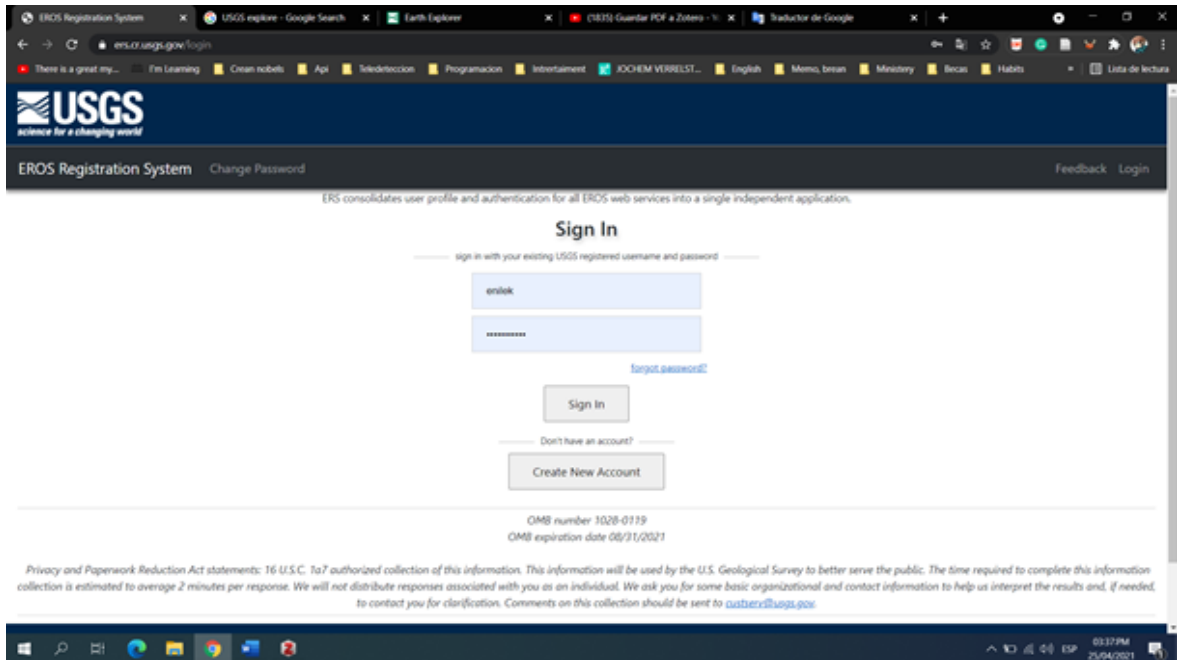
EROS Registration System ×
USGS explore - Google Search ×
Earth Explorer ×
(1835) Guardar PDF a Zotero - Y ×
Traductor de Google ×
+

ers.cr.usgs.gov/login

There is a great my... I'm Learning Crean nobels Api Teledeteccion Programacion Intertaiment JOCHEM VERRELST... English Memo, brean Ministery Becas Habits » Lista de lectura

USGS
science for a changing world

EROS Registration System Change Password Feedback Login

ERS consolidates user profile and authentication for all EROS web services into a single independent application.

Sign In

sign in with your existing USGS registered username and password

enlek

••••••••••

forgot password?

Sign In

Don't have an account?

Create New Account

OMB number 1028-0119
OMB expiration date 08/31/2021

Privacy and Paperwork Reduction Act statements: 16 U.S.C. 1a7 authorized collection of this information. This information will be used by the U.S. Geological Survey to better serve the public. The time required to complete this information collection is estimated to average 2 minutes per response. We will not distribute responses associated with you as an individual. We ask you for some basic organizational and contact information to help us interpret the results and, if needed, to contact you for clarification. Comments on this collection should be sent to custserv@usgs.gov.

ESP 03:37 PM 25/04/2021